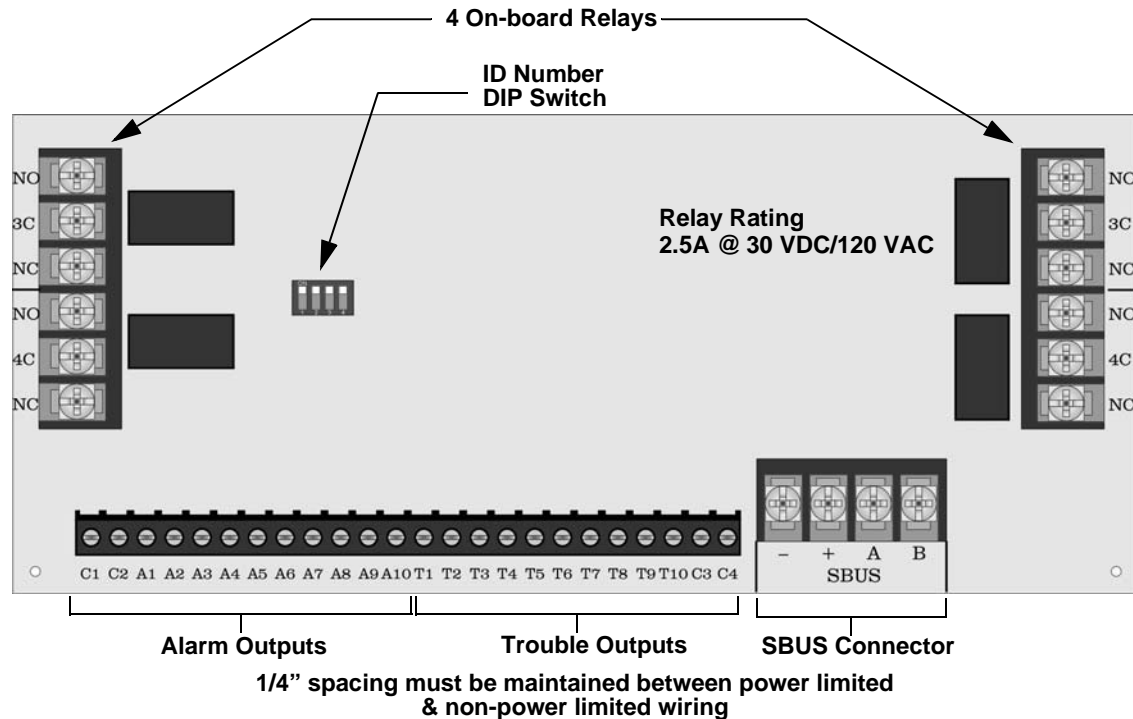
4 On-board Relays

ID Number
DIP Switch

NO
3C
NC
NO
4C
NC

Relay Rating
2.5A @ 30 VDC/120 VAC

NO
3C
NC
NO
4C
NC

C1 C2 A1 A2 A3 A4 A5 A6 A7 A8 A9 A10 T1 T2 T3 T4 T5 T6 T7 T8 T9 T10 C3 C4

– + A B
SBUS

Alarm Outputs

Trouble Outputs

SBUS Connector

1/4” spacing must be maintained between power limited & non-power limited wiring